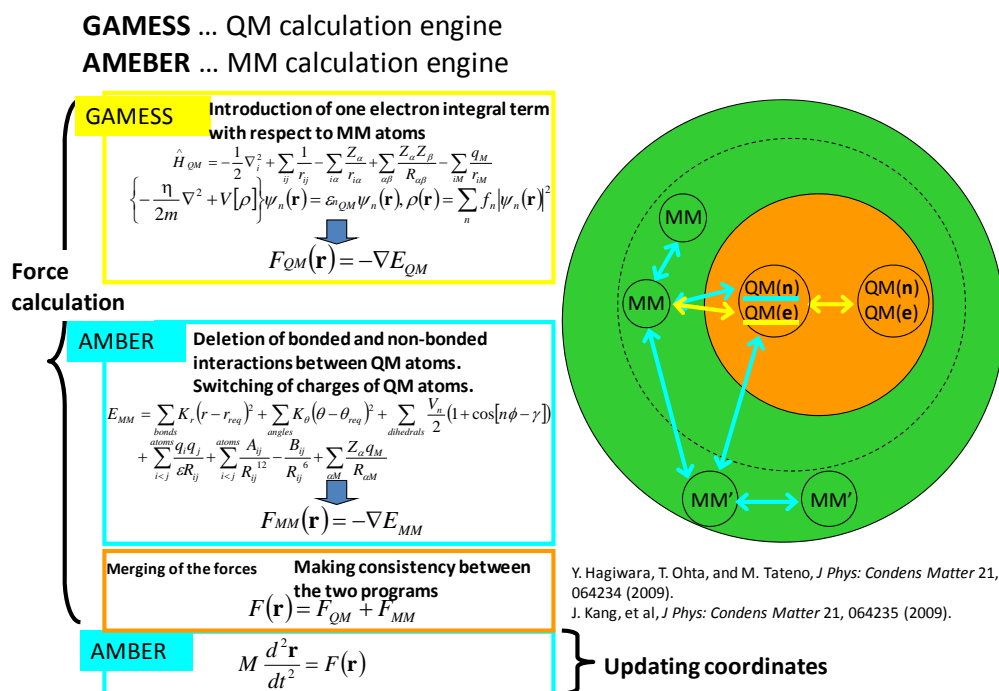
**GAMESS** … QM calculation engine
**AMEBER** … MM calculation engine

Force calculation

GAMESS

Introduction of one electron integral term with respect to MM atoms

$\hat{H}_{QM} = -\frac{1}{2}\nabla_i^2 + \sum_{ij}\frac{1}{r_{ij}} - \sum_{i\alpha}\frac{Z_\alpha}{r_{i\alpha}} + \sum_{\alpha\beta}\frac{Z_\alpha Z_\beta}{R_{\alpha\beta}} - \sum_{iM}\frac{q_M}{r_{iM}}$

$\left\{-\frac{\eta}{2m}\nabla^2 + V[\rho]\right\}\psi_n(\mathbf{r}) = \varepsilon_{nQM}\psi_n(\mathbf{r}), \rho(\mathbf{r}) = \sum_n f_n|\psi_n(\mathbf{r})|^2$

$F_{QM}(\mathbf{r}) = -\nabla E_{QM}$

AMBER

Deletion of bonded and non-bonded interactions between QM atoms.
Switching of charges of QM atoms.

$E_{MM} = \sum_{bonds} K_r(r-r_{req})^2 + \sum_{angles} K_\theta(\theta-\theta_{req})^2 + \sum_{dihedrals}\frac{V_n}{2}(1+\cos[n\phi-\gamma]) + \sum_{i<j}^{atoms}\frac{q_i q_j}{\varepsilon R_{ij}} + \sum_{i<j}^{atoms}\frac{A_{ij}}{R_{ij}^{12}} - \frac{B_{ij}}{R_{ij}^{6}} + \sum_{\alpha M}\frac{Z_\alpha q_M}{R_{\alpha M}}$

$F_{MM}(\mathbf{r}) = -\nabla E_{MM}$

Merging of the forces

Making consistency between the two programs

$F(\mathbf{r}) = F_{QM} + F_{MM}$

AMBER

$M\frac{d^2\mathbf{r}}{dt^2} = F(\mathbf{r})$

Updating coordinates

MM
MM
QM(**n**)
QM(**e**)
QM(**n**)
QM(**e**)
MM'
MM'

Y. Hagiwara, T. Ohta, and M. Tateno, *J Phys: Condens Matter* 21, 064234 (2009).
J. Kang, et al, *J Phys: Condens Matter* 21, 064235 (2009).